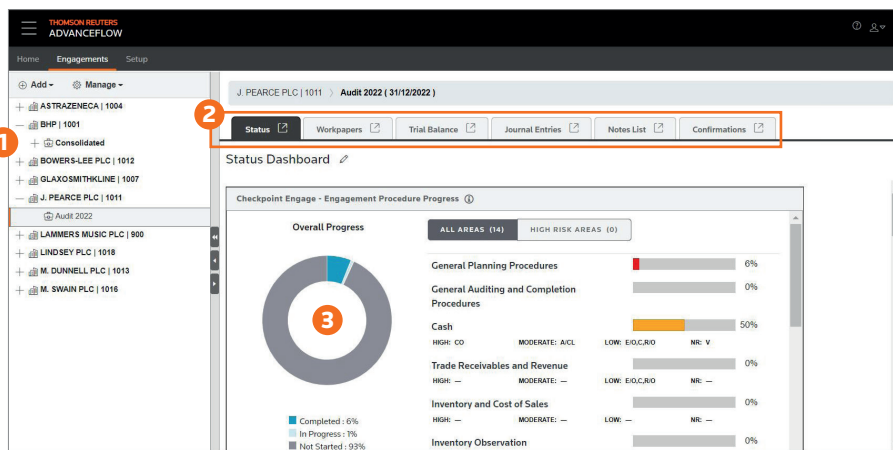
THOMSON REUTERS
ADVANCEFLOW

Home Engagements Setup

Add Manage

ASTRAZENECA | 1004
BHP | 1001
Consolidated
BOWERS-LEE PLC | 1012
GLAXOSMITHKLINE | 1007
J. PEARCE PLC | 1011
Audit 2022
LAMMERS MUSIC PLC | 900
LINDSEY PLC | 1018
M. DUNNELL PLC | 1013
M. SWAIN PLC | 1016

1

J. PEARCE PLC | 1011 〉 Audit 2022 ( 31/12/2022 )

2

Status | Workpapers | Trial Balance | Journal Entries | Notes List | Confirmations

Status Dashboard

Checkpoint Engage - Engagement Procedure Progress

Overall Progress

3

Completed : 6%
In Progress : 1%
Not Started : 93%

ALL AREAS (14) HIGH RISK AREAS (0)

General Planning Procedures 6%

General Auditing and Completion Procedures 0%

Cash 50%
HIGH: CO MODERATE: A/CL LOW: E/O,C,R/O NR: V

Trade Receivables and Revenue 0%
HIGH: — MODERATE: — LOW: E/O,C,R/O NR: —

Inventory and Cost of Sales 0%
HIGH: — MODERATE: — LOW: — NR: —

Inventory Observation 0%